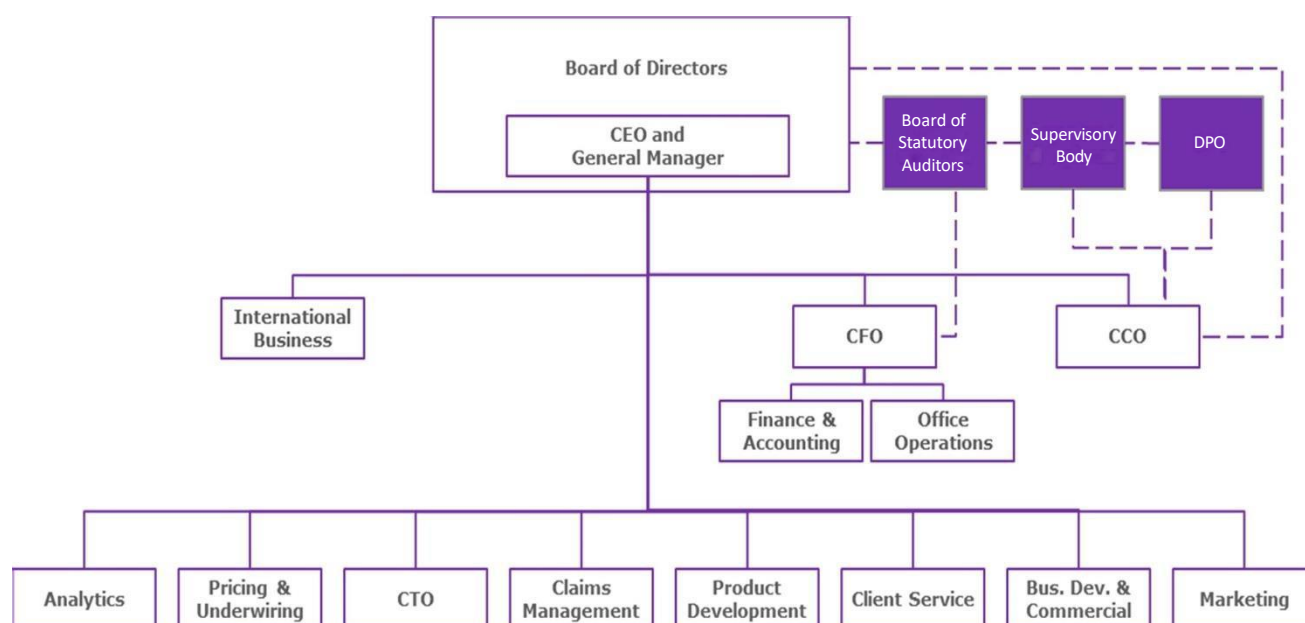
Board of Directors

CEO and General Manager

Board of Statutory Auditors

Supervisory Body

DPO

International Business

CFO

CCO

Finance & Accounting

Office Operations

Analytics

Pricing & Underwiring

CTO

Claims Management

Product Development

Client Service

Bus. Dev. & Commercial

Marketing